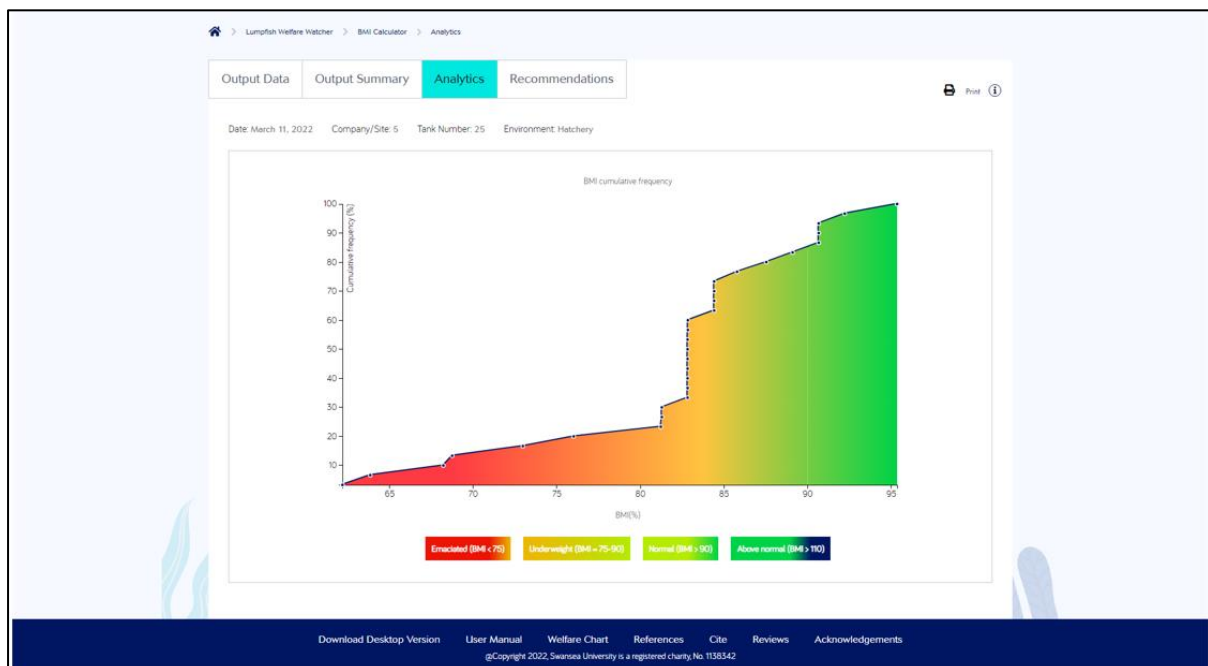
Lumpfish Welfare Watcher > BMI Calculator > Analytics

Output Data | Output Summary | Analytics | Recommendations

Print

Date: March 11, 2022 Company/Site: 5 Tank Number: 25 Environment: Hatchery

BMI cumulative frequency

Cumulative frequency (%)

100
90
80
70
60
50
40
30
20
10

65 70 75 80 85 90 95

BMI(%)

Emaciated (BMI < 75) Underweight (BMI = 75-90) Normal (BMI > 90) Above normal (BMI > 110)

Download Desktop Version User Manual Welfare Chart References Cite Reviews Acknowledgements

@Copyright 2022, Swansea University is a registered charity, No. 1138342